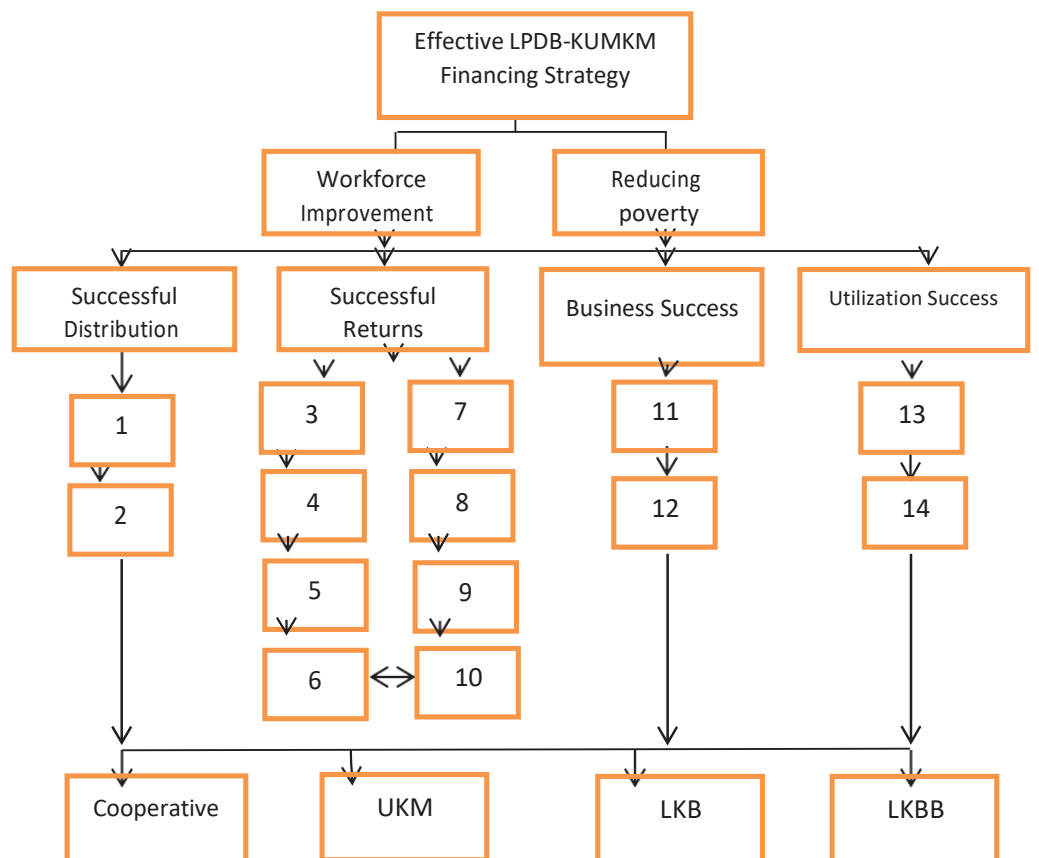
Effective LPDB-KUMKM Financing Strategy

Workforce Improvement

Reducing poverty

Successful Distribution

Successful Returns

Business Success

Utilization Success

1

2

3

4

5

6

7

8

9

10

11

12

13

14

Cooperative

UKM

LKB

LKBB